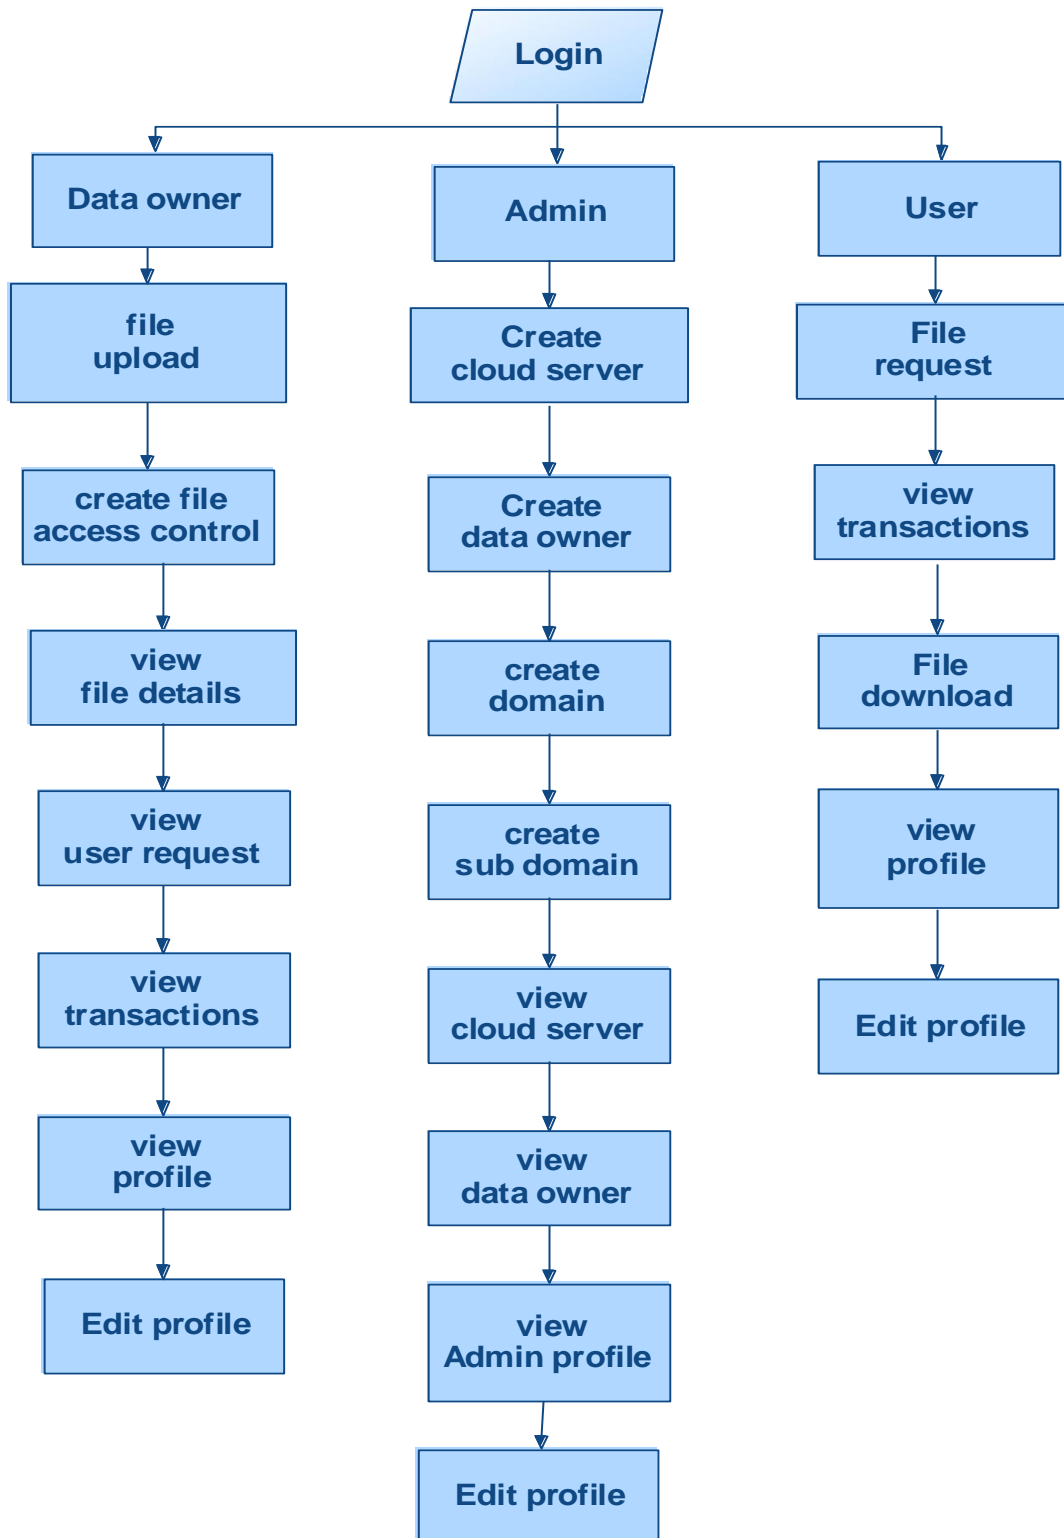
Login

Data owner

file upload

create file access control

view file details

view user request

view transactions

view profile

Edit profile

Admin

Create cloud server

Create data owner

create domain

create sub domain

view cloud server

view data owner

view Admin profile

Edit profile

User

File request

view transactions

File download

view profile

Edit profile